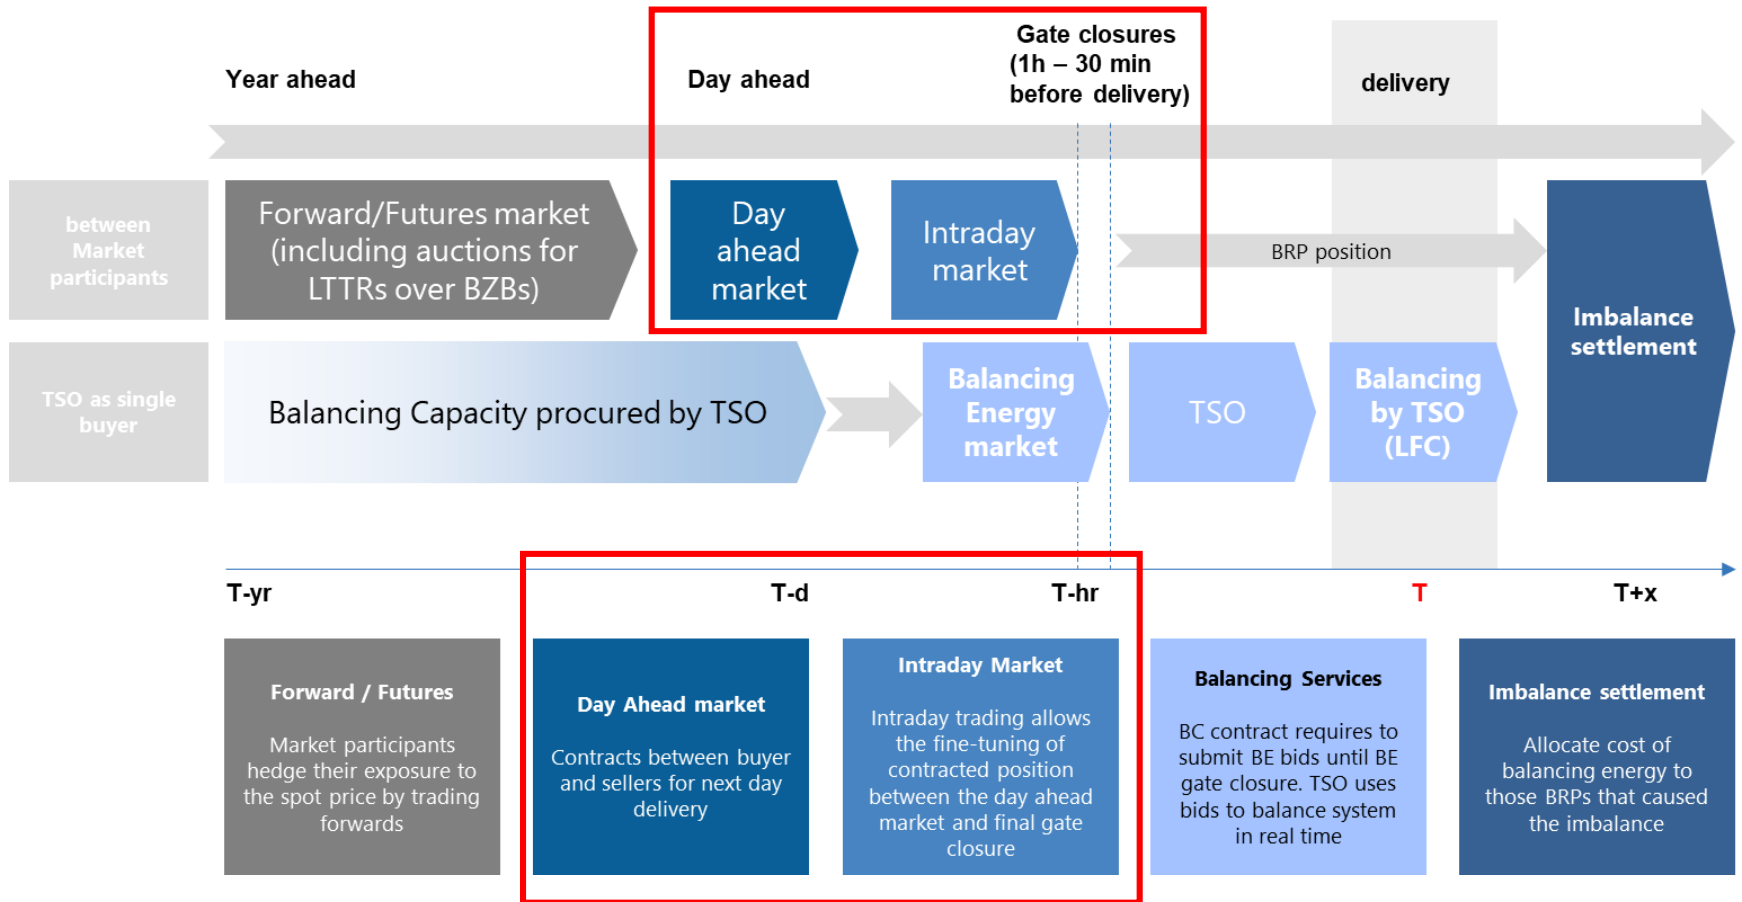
Year ahead

Day ahead

Gate closures (1h – 30 min before delivery)

delivery

between Market participants

Forward/Futures market (including auctions for LTTRs over BZBs)

Day ahead market

Intraday market

BRP position

Imbalance settlement

TSO as single buyer

Balancing Capacity procured by TSO

Balancing Energy market

TSO

Balancing by TSO (LFC)

T-yr

T-d

T-hr

T

T+x

Forward / Futures

Market participants hedge their exposure to the spot price by trading forwards

Day Ahead market

Contracts between buyer and sellers for next day delivery

Intraday Market

Intraday trading allows the fine-tuning of contracted position between the day ahead market and final gate closure

Balancing Services

BC contract requires to submit BE bids until BE gate closure. TSO uses bids to balance system in real time

Imbalance settlement

Allocate cost of balancing energy to those BRPs that caused the imbalance